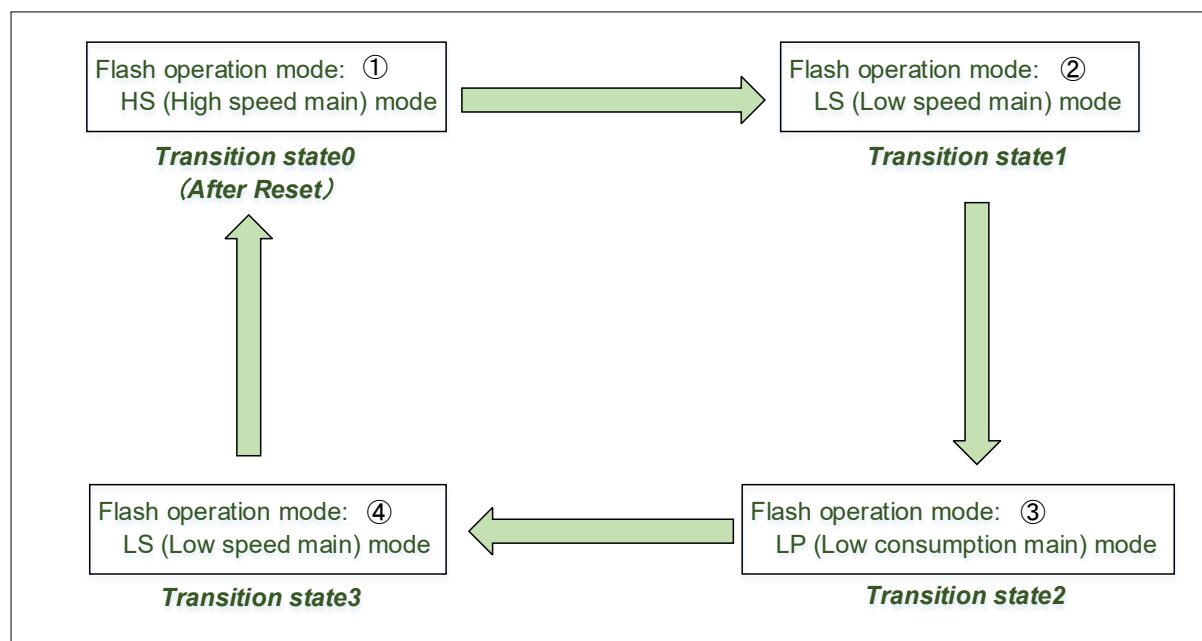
Flash operation mode: ①
HS (High speed main) mode

Transition state0
(After Reset)

Flash operation mode: ②
LS (Low speed main) mode

Transition state1

Flash operation mode: ③
LP (Low consumption main) mode

Transition state2

Flash operation mode: ④
LS (Low speed main) mode

Transition state3